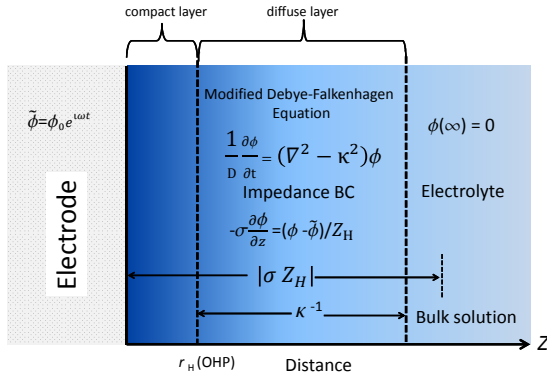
compact layer

diffuse layer

$\tilde{\phi}=\phi_0 e^{i\omega t}$

Electrode

Modified Debye-Falkenhagen Equation

$\frac{1}{D}\frac{\partial \phi}{\partial t} = (\nabla^2 - \kappa^2)\phi$

Impedance BC

$-\sigma\frac{\partial \phi}{\partial z} = (\phi - \tilde{\phi})/Z_H$

$\phi(\infty) = 0$

Electrolyte

$|\sigma Z_H|$

$\kappa^{-1}$

Bulk solution

$r_H$ (OHP)

Distance

$Z$